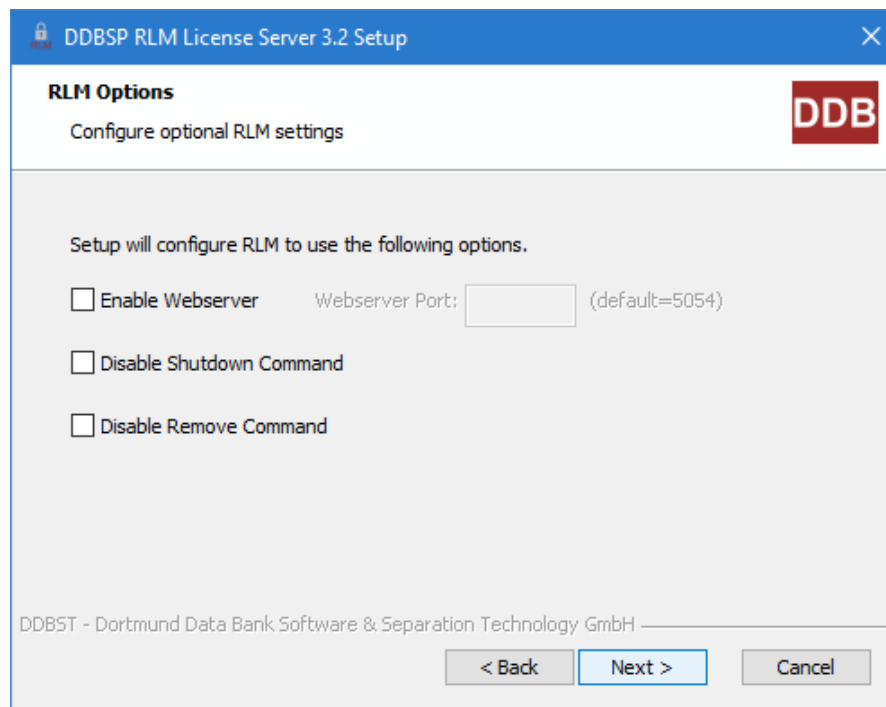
RLM
DDBSP RLM License Server 3.2 Setup
×

RLM Options
Configure optional RLM settings

DDB

Setup will configure RLM to use the following options.

Enable Webserver
Webserver Port:
(default=5054)

Disable Shutdown Command

Disable Remove Command

DDBST - Dortmund Data Bank Software & Separation Technology GmbH

< Back
Next >
Cancel